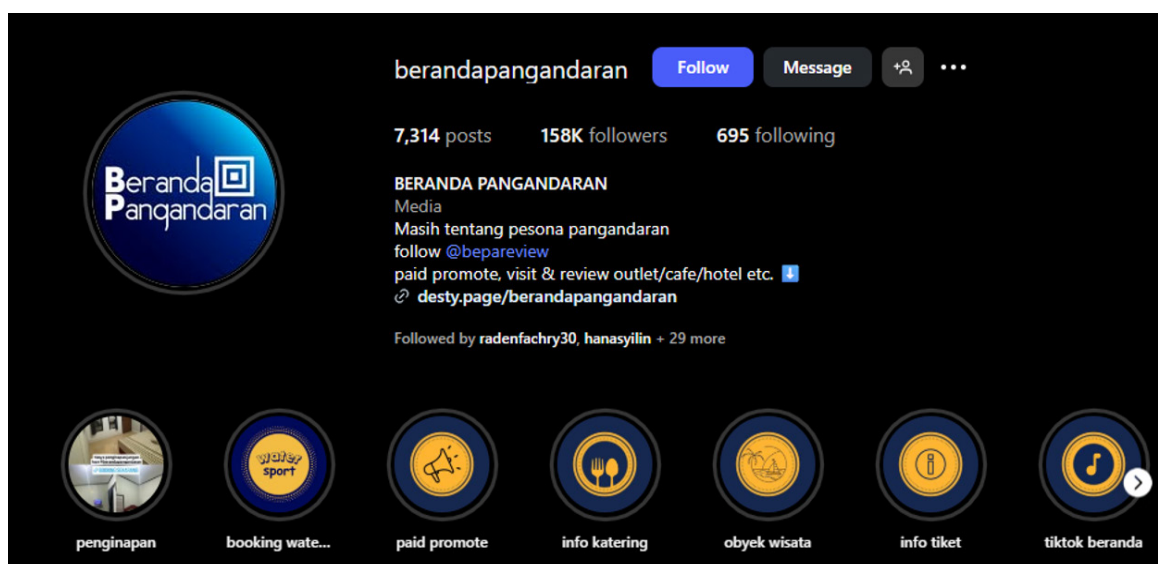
Beranda Pangandaran

berandapangandaran Follow Message

7,314 posts 158K followers 695 following

BERANDA PANGANDARAN
Media
Masih tentang pesona pangandaran
follow @bepareview
paid promote, visit & review outlet/cafe/hotel etc. ⬇️
desty.page/berandapangandaran

Followed by radenfachry30, hanasyilin + 29 more

water sport

penginapan booking wate... paid promote info katering obyek wisata info tiket tiktok beranda